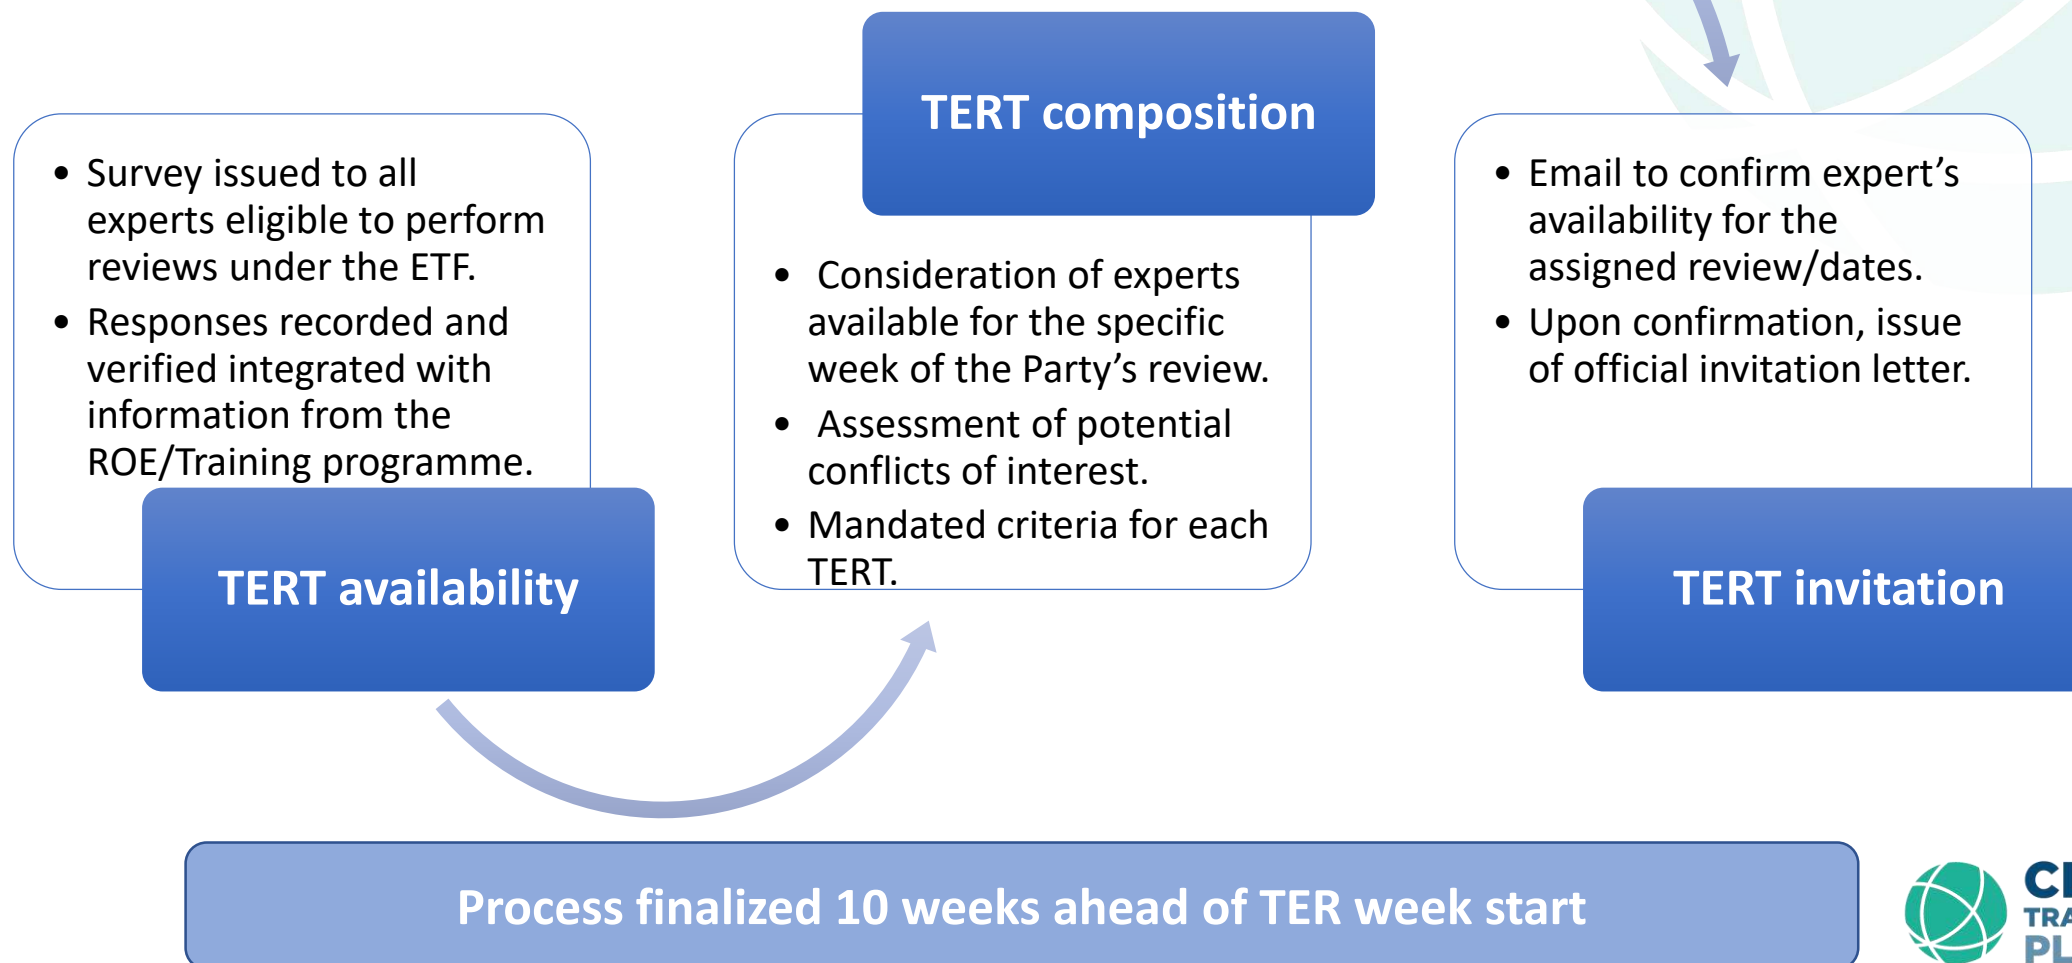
TERT composition

• Survey issued to all experts eligible to perform reviews under the ETF.
• Responses recorded and verified integrated with information from the ROE/Training programme.

TERT availability

• Consideration of experts available for the specific week of the Party's review.
• Assessment of potential conflicts of interest.
• Mandated criteria for each TERT.

• Email to confirm expert's availability for the assigned review/dates.
• Upon confirmation, issue of official invitation letter.

TERT invitation

Process finalized 10 weeks ahead of TER week start

CI
TRA
PL